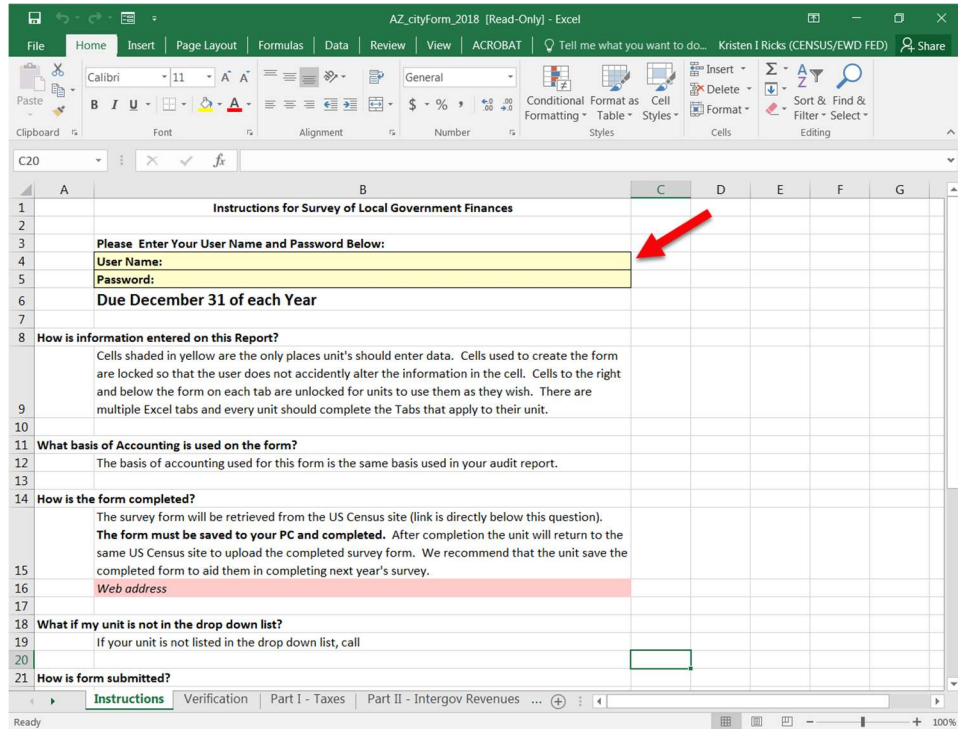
AZ_cityForm_2018 [Read-Only] - Excel

File Home Insert Page Layout Formulas Data Review View ACROBAT Tell me what you want to do... Kristen I Ricks (CENSUS/EWD FED) Share

Paste Clipboard Calibri 11 A A B I U Font Alignment General $ % , .00 .00 Number Conditional Formatting Format as Table Cell Styles Styles Insert Delete Format Cells Σ Sort & Filter Find & Select Editing

C20 fx

| | A | B | C | D | E | F | G |
|---|---|---|---|---|---|---|---|
| 1 | | Instructions for Survey of Local Government Finances | | | | | |
| 2 | | | | | | | |
| 3 | | Please Enter Your User Name and Password Below: | | | | | |
| 4 | | User Name: | | | | | |
| 5 | | Password: | | | | | |
| 6 | | Due December 31 of each Year | | | | | |
| 7 | | | | | | | |
| 8 | How is information entered on this Report? | | | | | | |
| 9 | | Cells shaded in yellow are the only places unit's should enter data. Cells used to create the form are locked so that the user does not accidently alter the information in the cell. Cells to the right and below the form on each tab are unlocked for units to use them as they wish. There are multiple Excel tabs and every unit should complete the Tabs that apply to their unit. | | | | | |
| 10 | | | | | | | |
| 11 | What basis of Accounting is used on the form? | | | | | | |
| 12 | | The basis of accounting used for this form is the same basis used in your audit report. | | | | | |
| 13 | | | | | | | |
| 14 | How is the form completed? | | | | | | |
| 15 | | The survey form will be retrieved from the US Census site (link is directly below this question). **The form must be saved to your PC and completed.** After completion the unit will return to the same US Census site to upload the completed survey form. We recommend that the unit save the completed form to aid them in completing next year's survey. | | | | | |
| 16 | | Web address | | | | | |
| 17 | | | | | | | |
| 18 | What if my unit is not in the drop down list? | | | | | | |
| 19 | | If your unit is not listed in the drop down list, call | | | | | |
| 20 | | | | | | | |
| 21 | How is form submitted? | | | | | | |

Instructions Verification Part I - Taxes Part II - Intergov Revenues ...

Ready 100%